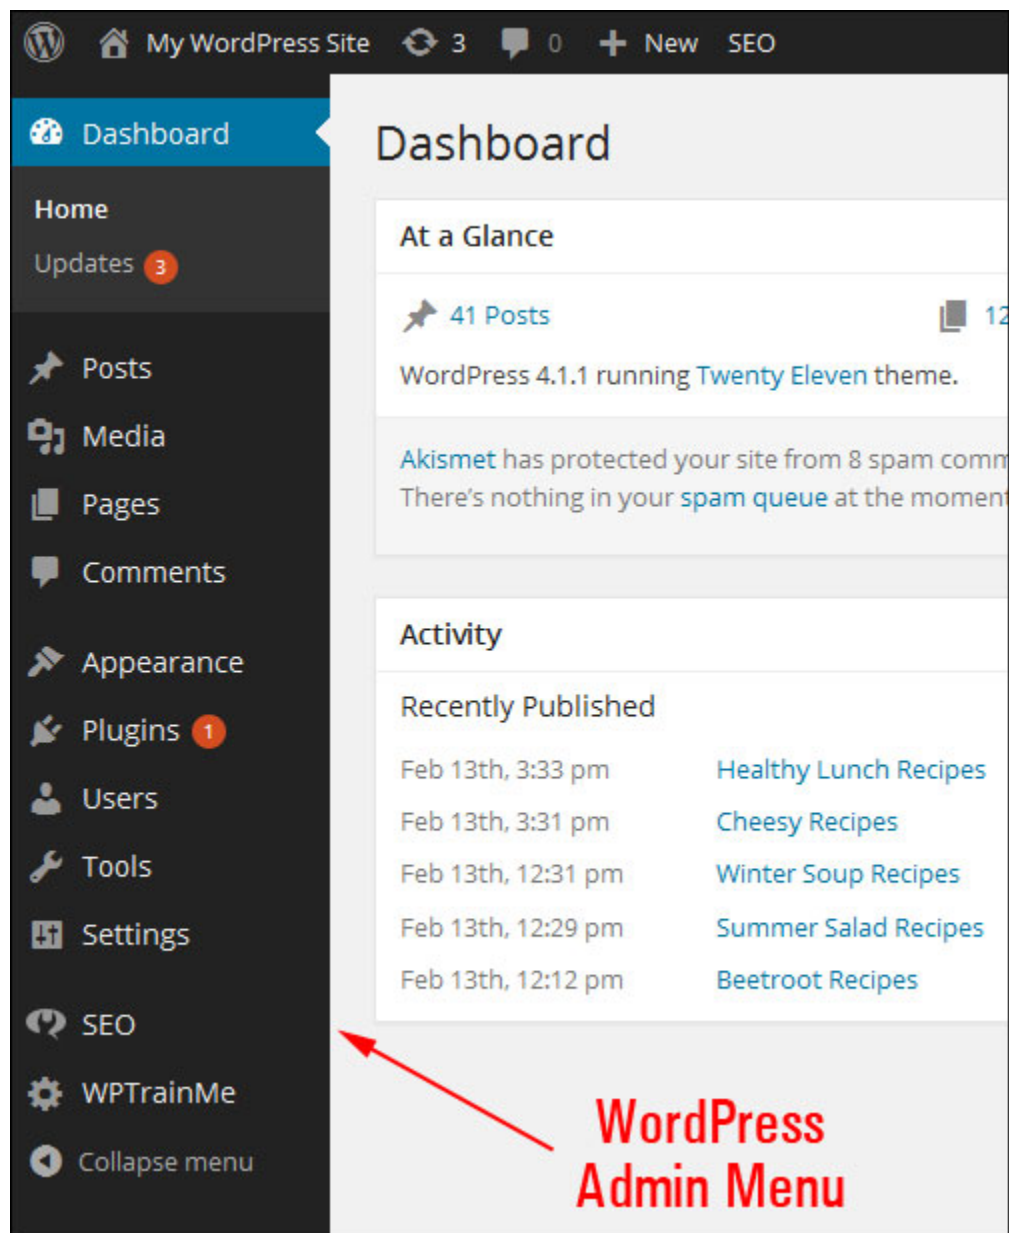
My WordPress Site 3 0 New SEO

Dashboard

Home
Updates 3

Posts
Media
Pages
Comments

Appearance
Plugins 1
Users
Tools
Settings

SEO
WPTrainMe
Collapse menu

Dashboard

At a Glance

41 Posts 12

WordPress 4.1.1 running Twenty Eleven theme.

Akismet has protected your site from 8 spam comm
There's nothing in your spam queue at the moment

Activity

Recently Published

| | |
|---|---|
| Feb 13th, 3:33 pm | Healthy Lunch Recipes |
| Feb 13th, 3:31 pm | Cheesy Recipes |
| Feb 13th, 12:31 pm | Winter Soup Recipes |
| Feb 13th, 12:29 pm | Summer Salad Recipes |
| Feb 13th, 12:12 pm | Beetroot Recipes |

WordPress Admin Menu